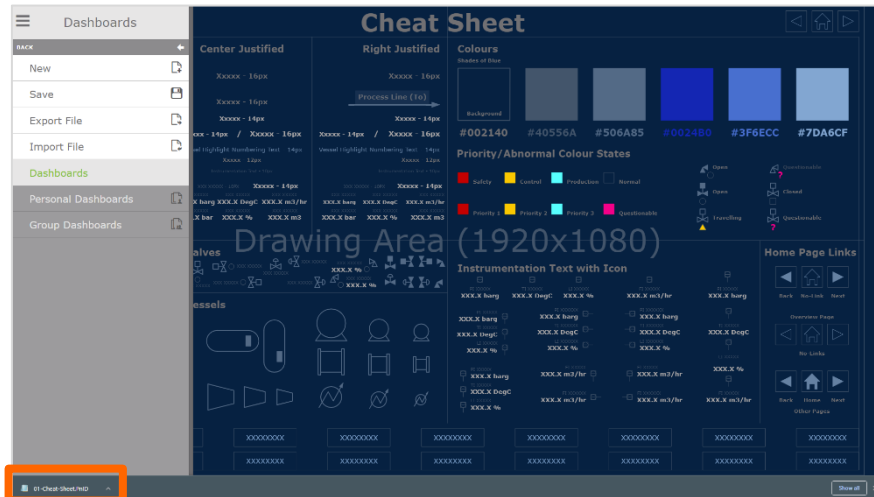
Dashboards

BACK

New

Save

Export File

Import File

Dashboards

Personal Dashboards

Group Dashboards

Cheat Sheet

Center Justified

Xxxxx - 16px

Xxxxx - 16px

Xxxxx - 14px

xxx - 14px / Xxxxx - 16px

Right Justified

Xxxxx - 16px

Process Line (1o)

Xxxxx - 14px

Xxxxx - 14px / Xxxxx - 16px

Xxxxx - 14px

Xxxxx - 14px

XXX.X barg XXX.X DegC XXX.X m3/hr

XXX.X barg XXX.X DegC XXX.X m3/hr

X bar XXX.X % XXX.X m3

XXX.X bar XXX.X % XXX.X m3

Colours

Shades of Blue

Background

#002140

#40556A

#506A85

#0024B0

#3F6ECC

#7DA6CF

Priority/Abnormal Colour States

Safety

Control

Production

Normal

Priority 1

Priority 2

Priority 3

Questionable

Open

Questionable

Open

Closed

Travelling

Questionable

Drawing Area (1920x1080)

alves

XXX.X %

XXX.X %

essels

Instrumentation Text with Icon

XXX.X barg

XXX.X DegC

XXX.X %

XXX.X m3/hr

XXX.X barg

XXX.X barg

XXX.X DegC

XXX.X %

XXX.X m3/hr

XXX.X DegC

XXX.X %

XXX.X barg

XXX.X DegC

XXX.X %

XXX.X DegC

XXX.X %

XXX.X barg

XXX.X m3/hr

XXX.X m3/hr

XXX.X %

XXX.X DegC

XXX.X m3/hr

XXX.X m3/hr

XXX.X m3/hr

XXX.X %

Home Page Links

Back

No-Link

Next

Overview Page

No Links

Back

Home

Next

Other Pages

XXXXXXXX

XXXXXXXX

XXXXXXXX

XXXXXXXX

XXXXXXXX

XXXXXXXX

XXXXXXXX

XXXXXXXX

XXXXXXXX

XXXXXXXX

XXXXXXXX

XXXXXXXX

XXXXXXXX

01-Cheat-Sheet/HD

Show all